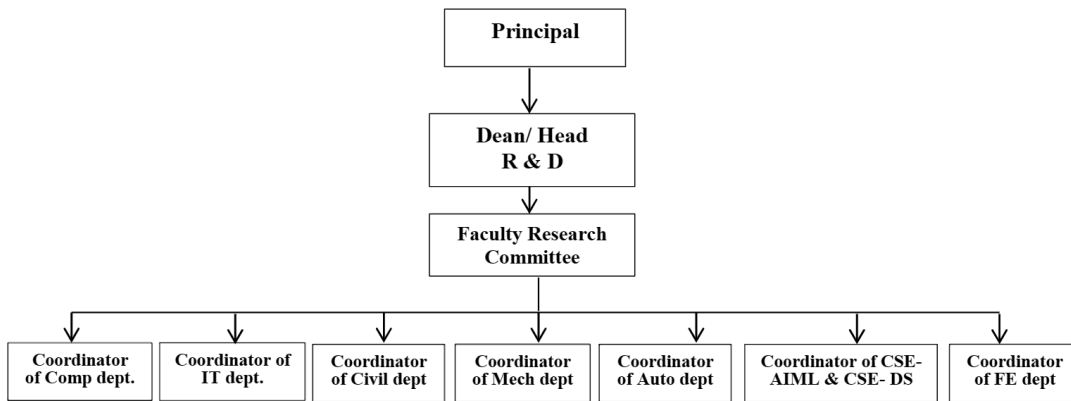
Principal

Dean/ Head
R & D

Faculty Research Committee

Coordinator of Comp dept.

Coordinator of IT dept.

Coordinator of Civil dept

Coordinator of Mech dept

Coordinator of Auto dept

Coordinator of CSE- AIML & CSE- DS

Coordinator of FE dept